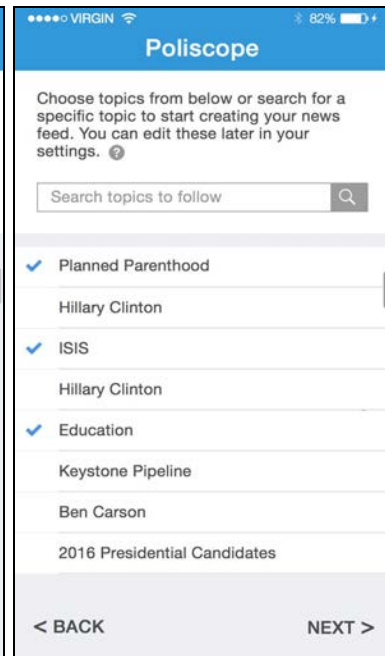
●●●●○ VIRGIN

82%

Poliscope

Choose topics from below or search for a specific topic to start creating your news feed. You can edit these later in your settings.

Search topics to follow

Planned Parenthood

Hillary Clinton

ISIS

Hillary Clinton

Education

Keystone Pipeline

Ben Carson

2016 Presidential Candidates

< BACK

NEXT >